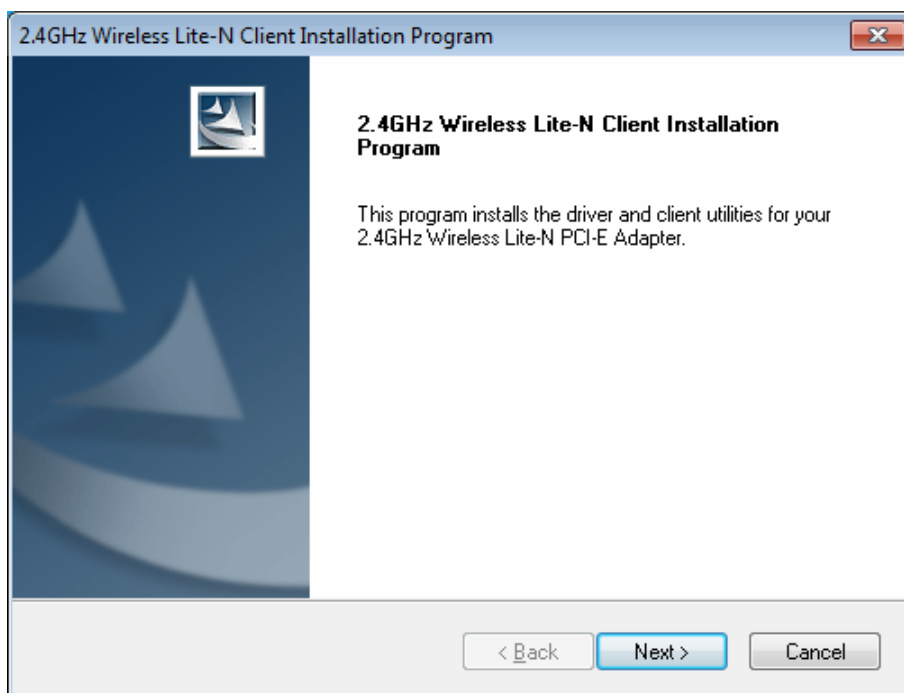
2.4GHz Wireless Lite-N Client Installation Program

2.4GHz Wireless Lite-N Client Installation Program

This program installs the driver and client utilities for your 2.4GHz Wireless Lite-N PCI-E Adapter.

< Back

Next >

Cancel